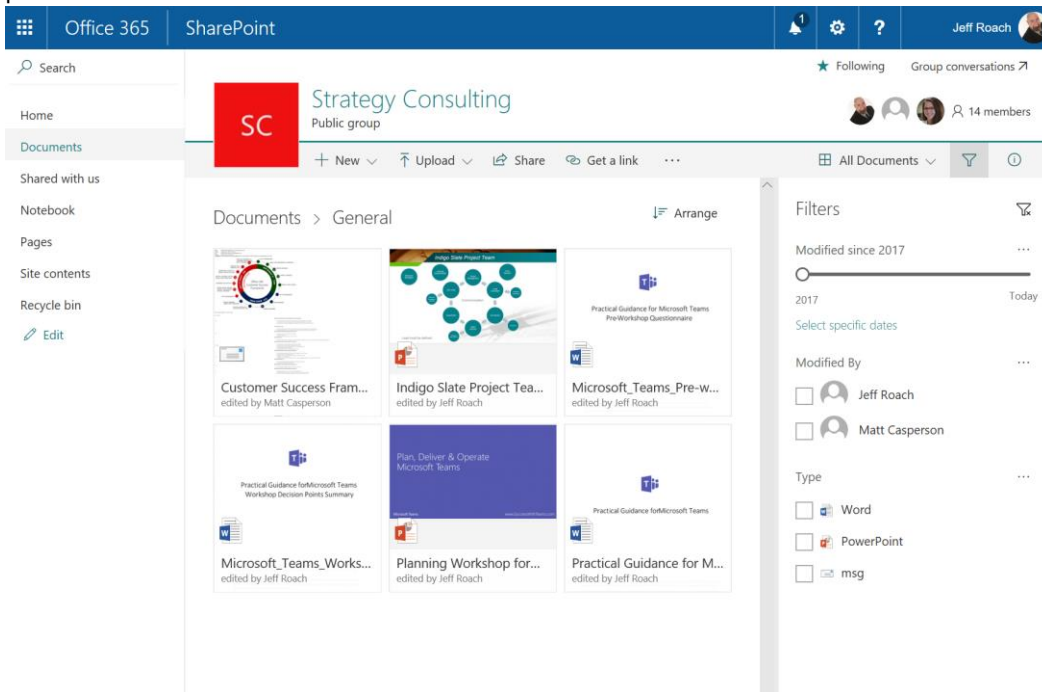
Office 365 SharePoint 1 ? Jeff Roach

Search

Home
Documents
Shared with us
Notebook
Pages
Site contents
Recycle bin
Edit

Following Group conversations

SC
Strategy Consulting
Public group

14 members

+ New Upload Share Get a link ··· All Documents

Documents > General Arrange

Indigo Slate Project Team

Practical Guidance for Microsoft Teams Pre-Workshop Questionnaire

Customer Success Fram...
edited by Matt Casperson

Indigo Slate Project Tea...
edited by Jeff Roach

Microsoft_Teams_Pre-w...
edited by Jeff Roach

Practical Guidance forMicrosoft Teams Workshop Decision Points Summary

Plan, Deliver & Operate Microsoft Teams

Practical Guidance forMicrosoft Teams

Microsoft_Teams_Works...
edited by Jeff Roach

Planning Workshop for...
edited by Jeff Roach

Practical Guidance for M...
edited by Jeff Roach

Filters

Modified since 2017 ···
2017 Today
Select specific dates

Modified By ···
Jeff Roach
Matt Casperson

Type ···
Word
PowerPoint
msg